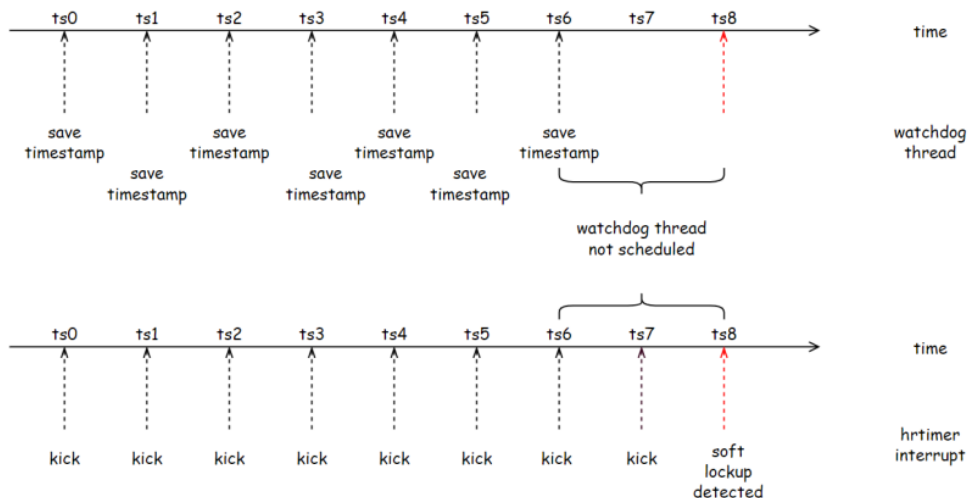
ts0 ts1 ts2 ts3 ts4 ts5 ts6 ts7 ts8

time

save timestamp

save timestamp

save timestamp

save timestamp

save timestamp

save timestamp

save timestamp

watchdog thread

watchdog thread not scheduled

ts0 ts1 ts2 ts3 ts4 ts5 ts6 ts7 ts8

time

kick kick kick kick kick kick kick kick

soft lockup detected

hrtimer interrupt